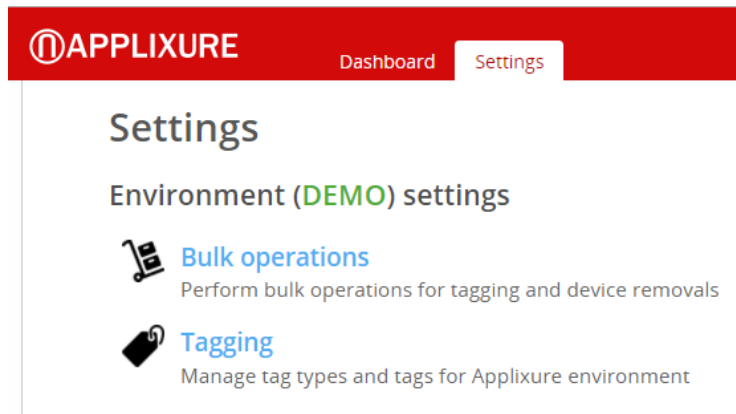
APPLIXURE

Dashboard

Settings

Settings

Environment (DEMO) settings

Bulk operations

Perform bulk operations for tagging and device removals

Tagging

Manage tag types and tags for Applixure environment